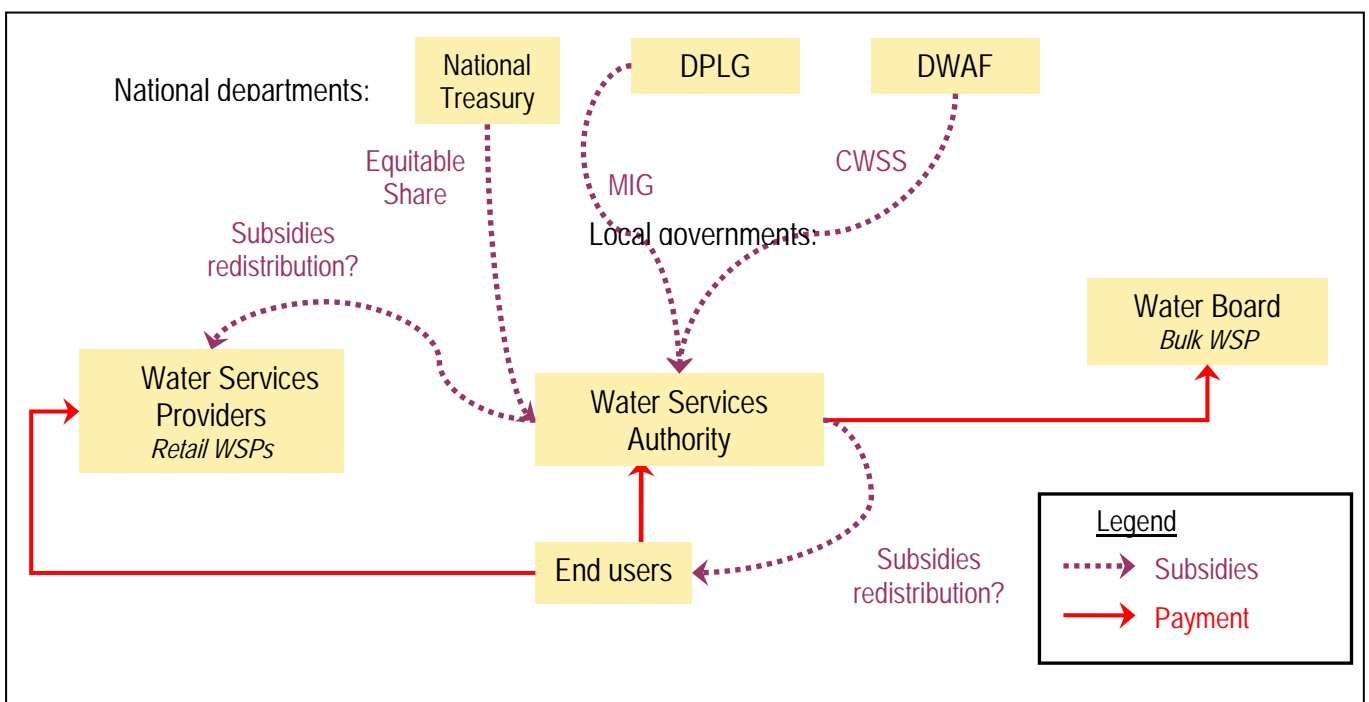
National departments:

National Treasury

DPLG

DWAF

Equitable Share

MIG

CWSS

Subsidies redistribution?

Local governments:

Water Board
*Bulk WSP*

Water Services Providers
*Retail WSPs*

Water Services Authority

End users

Subsidies redistribution?

Legend
Subsidies
Payment